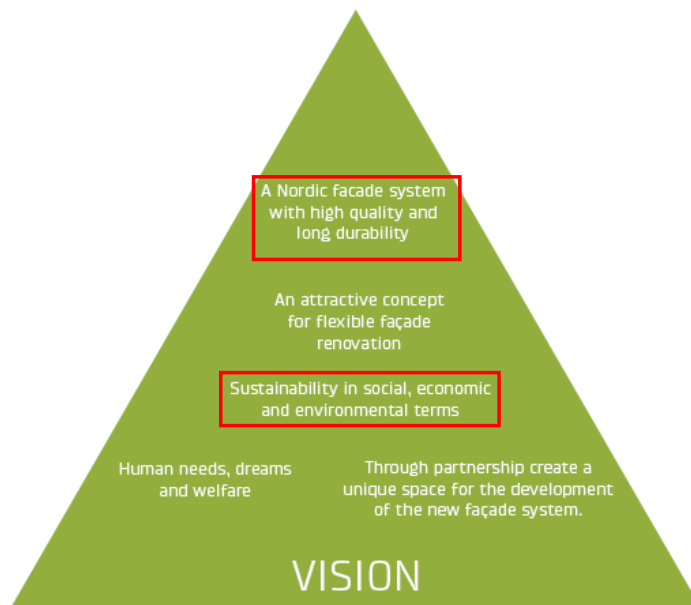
A Nordic facade system with high quality and long durability

An attractive concept for flexible façade renovation

Sustainability in social, economic and environmental terms

Human needs, dreams and welfare

Through partnership create a unique space for the development of the new façade system.

VISION